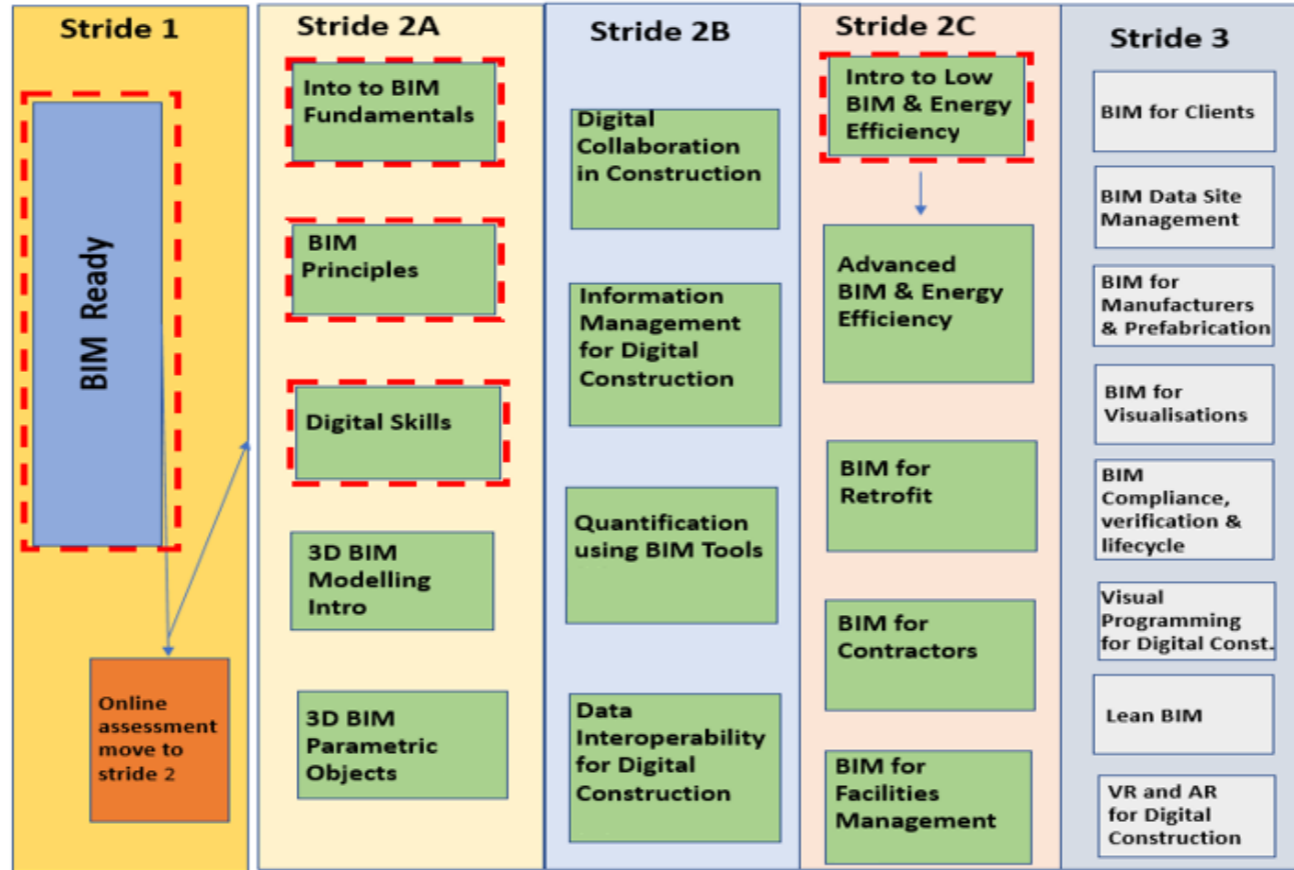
Stride 1

BIM Ready

Online assessment move to stride 2

Stride 2A

Into to BIM Fundamentals

BIM Principles

Digital Skills

3D BIM Modelling Intro

3D BIM Parametric Objects

Stride 2B

Digital Collaboration in Construction

Information Management for Digital Construction

Quantification using BIM Tools

Data Interoperability for Digital Construction

Stride 2C

Intro to Low BIM & Energy Efficiency

Advanced BIM & Energy Efficiency

BIM for Retrofit

BIM for Contractors

BIM for Facilities Management

Stride 3

BIM for Clients

BIM Data Site Management

BIM for Manufacturers & Prefabrication

BIM for Visualisations

BIM Compliance, verification & lifecycle

Visual Programming for Digital Const.

Lean BIM

VR and AR for Digital Construction